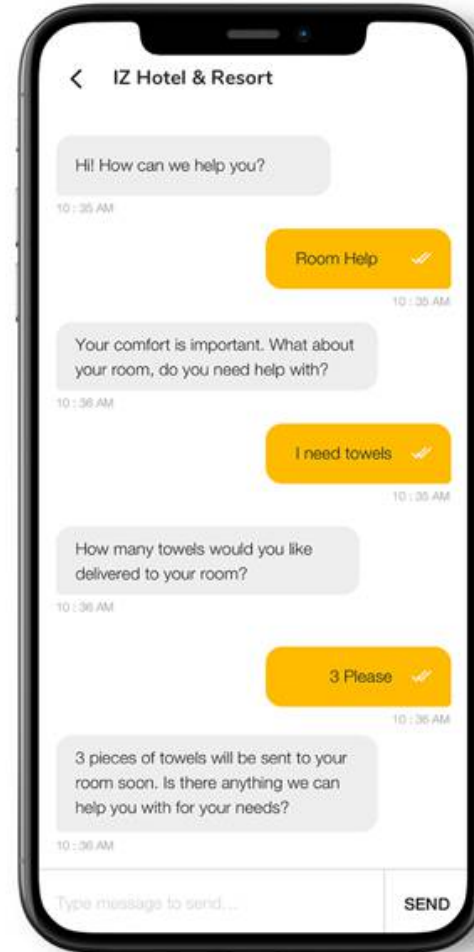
IZ Hotel & Resort

Hi! How can we help you?

10 : 35 AM

Room Help

10 : 35 AM

Your comfort is important. What about your room, do you need help with?

10 : 36 AM

I need towels

10 : 35 AM

How many towels would you like delivered to your room?

10 : 36 AM

3 Please

10 : 36 AM

3 pieces of towels will be sent to your room soon. Is there anything we can help you with for your needs?

10 : 36 AM

Type message to send...

SEND